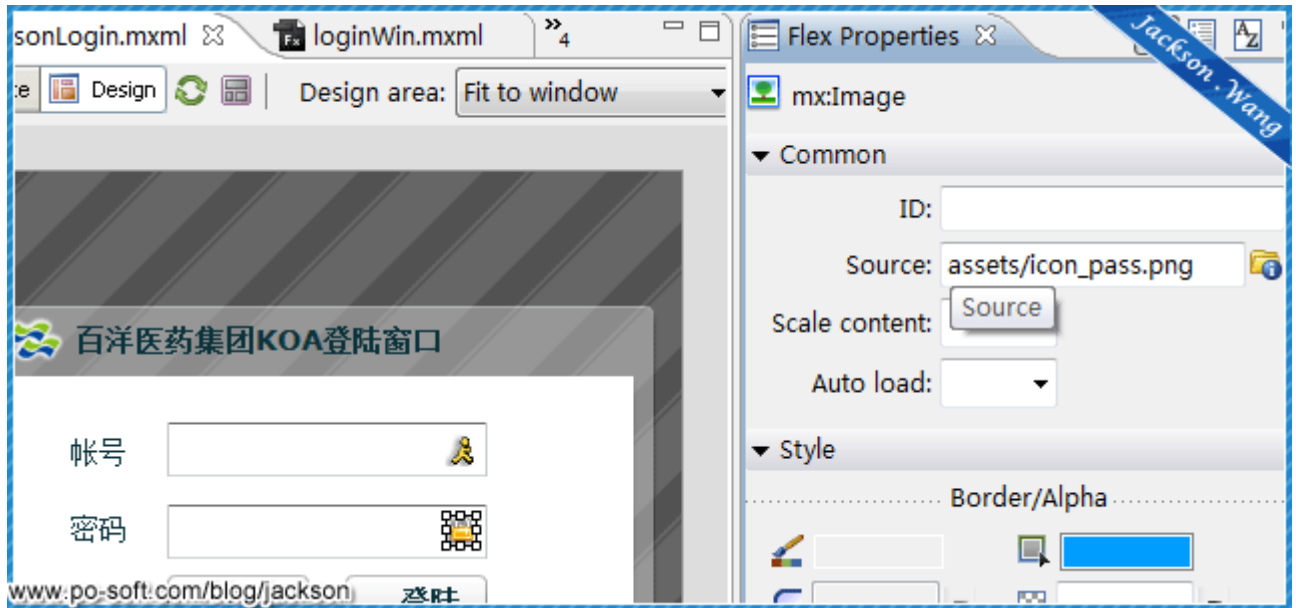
sonLogin.mxml ☒ loginWin.mxml »4

ce Design Design area: Fit to window

百洋医药集团KOA登陆窗口

帐号

密码

www.po-soft.com/blog/jackson 登陆

Flex Properties ☒

Jackson . Wang

mx:Image

Common

ID:

Source: assets/icon_pass.png

Source

Scale content:

Auto load:

Style

Border/Alpha